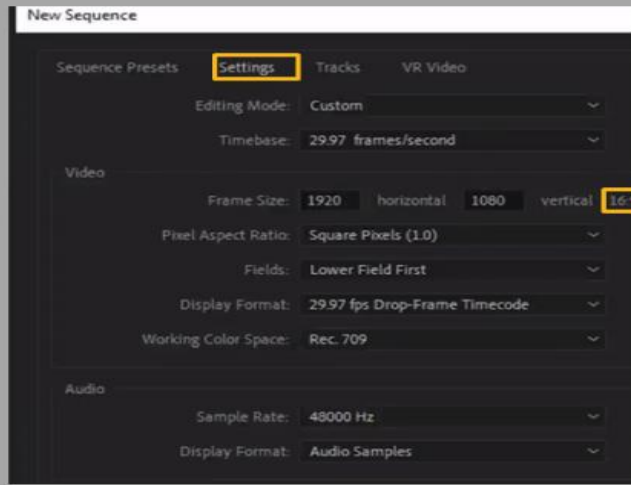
New Sequence

Sequence Presets Settings Tracks VR Video

Editing Mode: Custom

Timebase: 29.97 frames/second

Video

Frame Size: 1920 horizontal 1080 vertical 16:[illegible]

Pixel Aspect Ratio: Square Pixels (1.0)

Fields: Lower Field First

Display Format: 29.97 fps Drop-Frame Timecode

Working Color Space: Rec. 709

Audio

Sample Rate: 48000 Hz

Display Format: Audio Samples